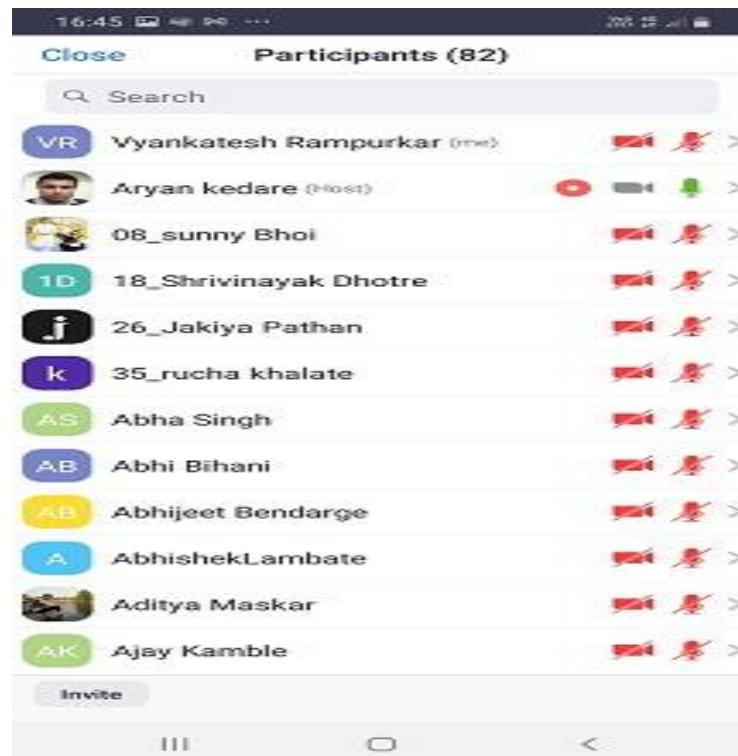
16:45

Close Participants (82)

Search

VR Vyankatesh Rampurkar (me)

Aryan kedare (Host)

08_sunny Bhoi

1D 18_Shrivinayak Dhotre

j 26_Jakiya Pathan

k 35_rucha khalate

AS Abha Singh

AB Abhi Bihani

AB Abhijeet Bendarge

A AbhishekLambate

Aditya Maskar

AK Ajay Kamble

Invite